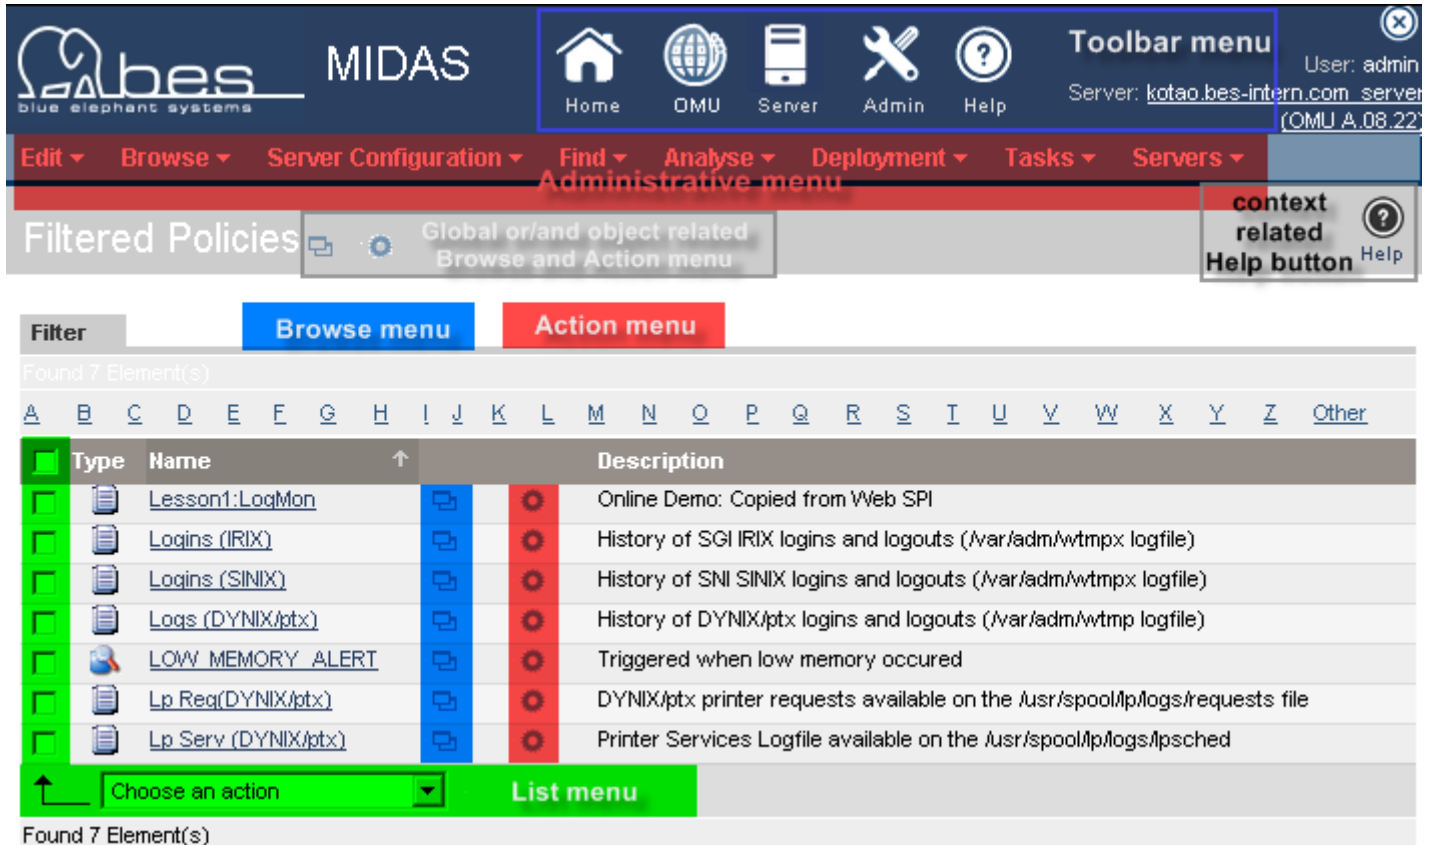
bes
blue elephant systems

MIDAS

Home OMU Server Admin Help

Toolbar menu

User: admin
Server: kotao.bes-intern.com server
(OMU A.08.22)

Edit Browse Server Configuration Find Analyse Deployment Tasks Servers

Administrative menu

Filtered Policies

Global or/and object related Browse and Action menu

context related Help button

Help

Filter

Browse menu

Action menu

Found 7 Element(s)

A B C D E F G H I J K L M N O P Q R S T U V W X Y Z Other

| | Type | Name | | | Description |
|---|---|---|---|---|---|
| | | Lesson1:LogMon | | | Online Demo: Copied from Web SPI |
| | | Logins (IRIX) | | | History of SGI IRIX logins and logouts (/var/adm/wtmpx logfile) |
| | | Logins (SINIX) | | | History of SNI SINIX logins and logouts (/var/adm/wtmpx logfile) |
| | | Logs (DYNIX/ptx) | | | History of DYNIX/ptx logins and logouts (/var/adm/wtmp logfile) |
| | | LOW_MEMORY_ALERT | | | Triggered when low memory occured |
| | | Lp Req(DYNIX/ptx) | | | DYNIX/ptx printer requests available on the /usr/spool/lp/logs/requests file |
| | | Lp Serv (DYNIX/ptx) | | | Printer Services Logfile available on the /usr/spool/lp/logs/lpsched |

Choose an action

List menu

Found 7 Element(s)